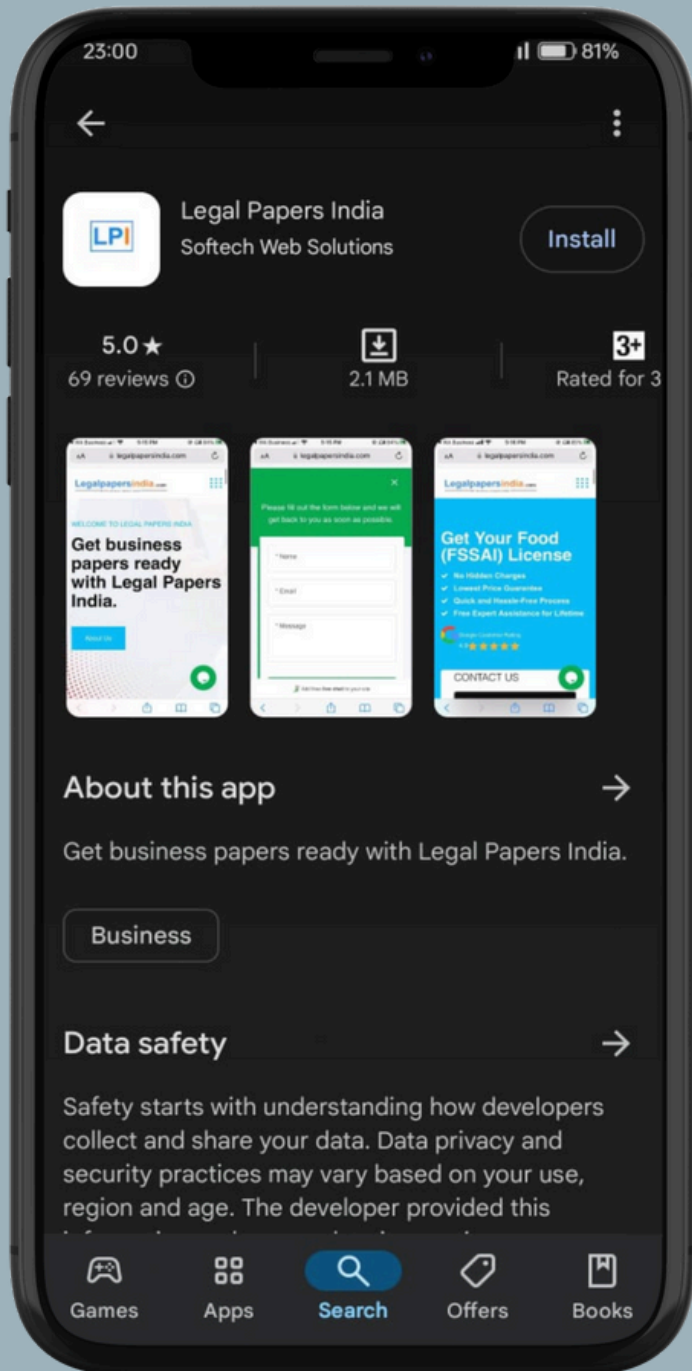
23:00
81%

LPI
Legal Papers India
Softech Web Solutions
Install

5.0★
69 reviews ⓘ
2.1 MB
3+
Rated for 3

legalpapersindia.com
Legalpapersindia.com
WELCOME TO LEGAL PAPERS INDIA
Get business papers ready with Legal Papers India.
About Us

legalpapersindia.com
Please fill out the form below and we will get back to you as soon as possible.
* Name
* Email
* Message

legalpapersindia.com
Legalpapersindia.com
Get Your Food (FSSAI) License
✓ No Hidden Charges
✓ Lowest Price Guarantee
✓ Quick and Hassle-Free Process
✓ Free Expert Assistance for Lifetime
CONTACT US

About this app
Get business papers ready with Legal Papers India.

Business

Data safety
Safety starts with understanding how developers collect and share your data. Data privacy and security practices may vary based on your use, region and age. The developer provided this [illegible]

Games
Apps
Search
Offers
Books